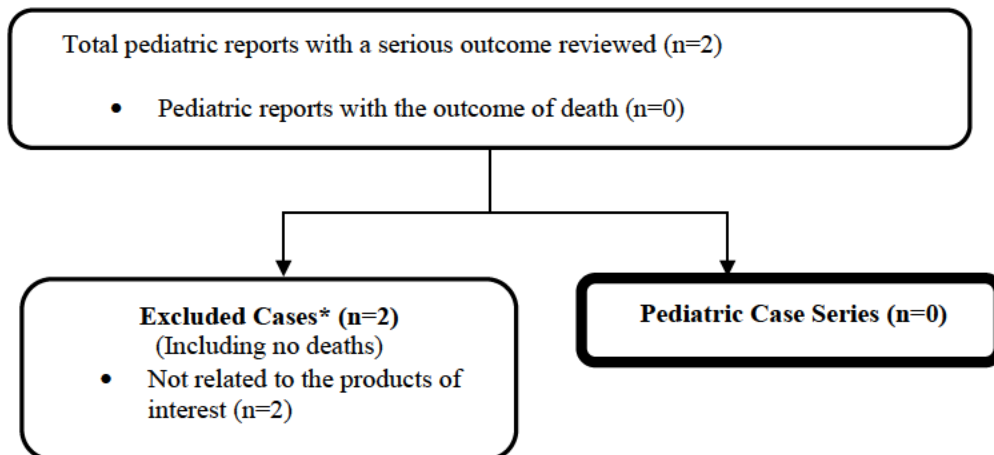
Total pediatric reports with a serious outcome reviewed (n=2)

• Pediatric reports with the outcome of death (n=0)

Excluded Cases* (n=2)
(Including no deaths)

• Not related to the products of interest (n=2)

Pediatric Case Series (n=0)